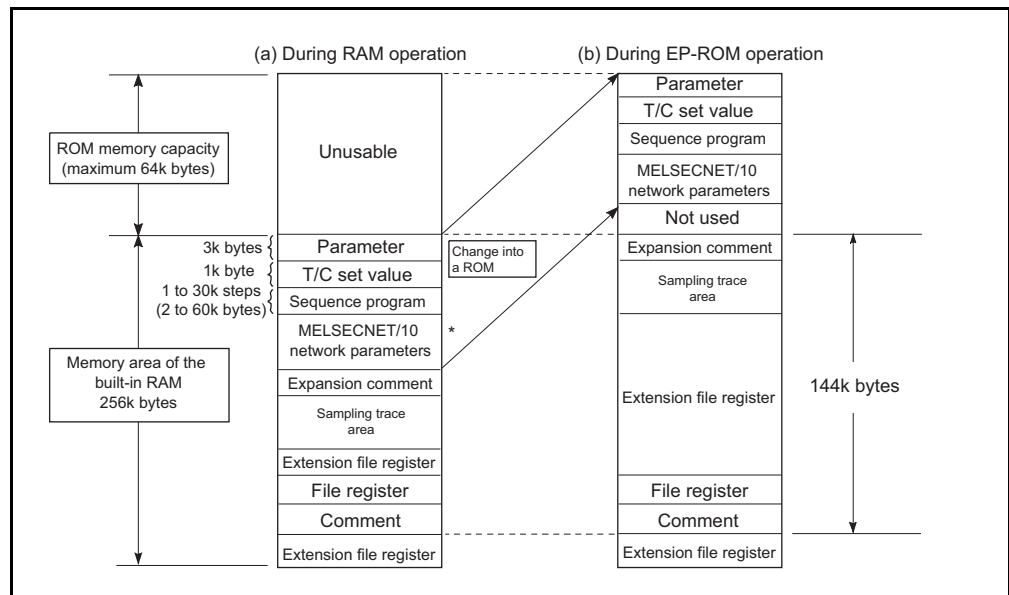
(a) During RAM operation

(b) During EP-ROM operation

ROM memory capacity (maximum 64k bytes)

Unusable

Parameter
T/C set value
Sequence program
MELSECNET/10 network parameters
Not used

3k bytes
1k byte
1 to 30k steps
(2 to 60k bytes)

Parameter
T/C set value
Sequence program
MELSECNET/10 network parameters
Expansion comment
Sampling trace area
Extension file register
File register
Comment
Extension file register

Change into a ROM

*

Memory area of the built-in RAM 256k bytes

Expansion comment
Sampling trace area
Extension file register
File register
Comment
Extension file register

144k bytes